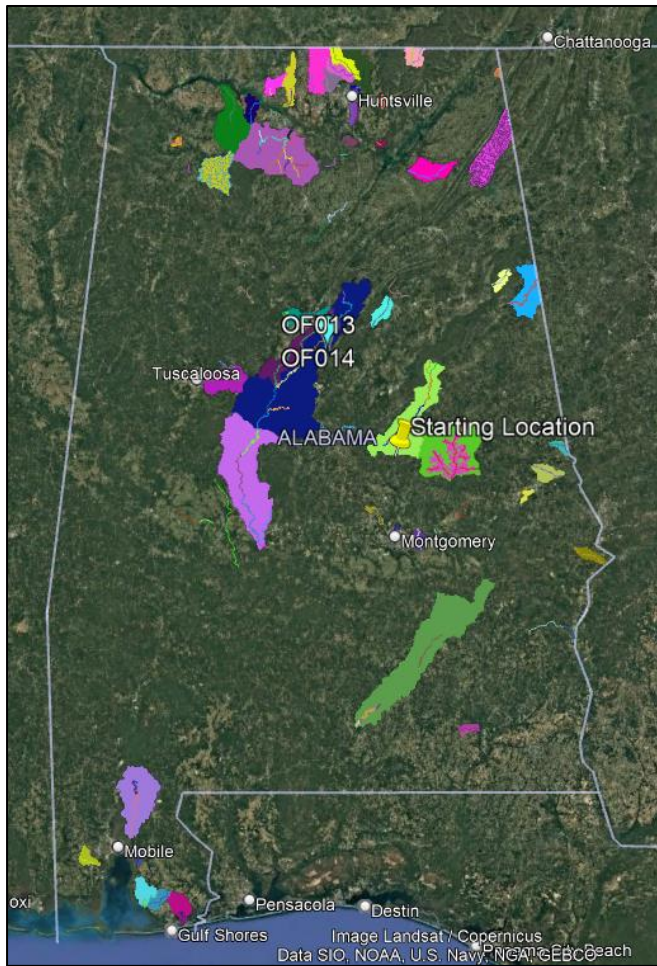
Chattanooga
Huntsville
OF013
OF014
Tuscaloosa
ALABAMA
Starting Location
Montgomery
Mobile
oxi
Pensacola
Destin
Gulf Shores
Image Landsat / Copernicus
Data SIO, NOAA, U.S. Navy, NGA, GEBCO
Panama City Beach